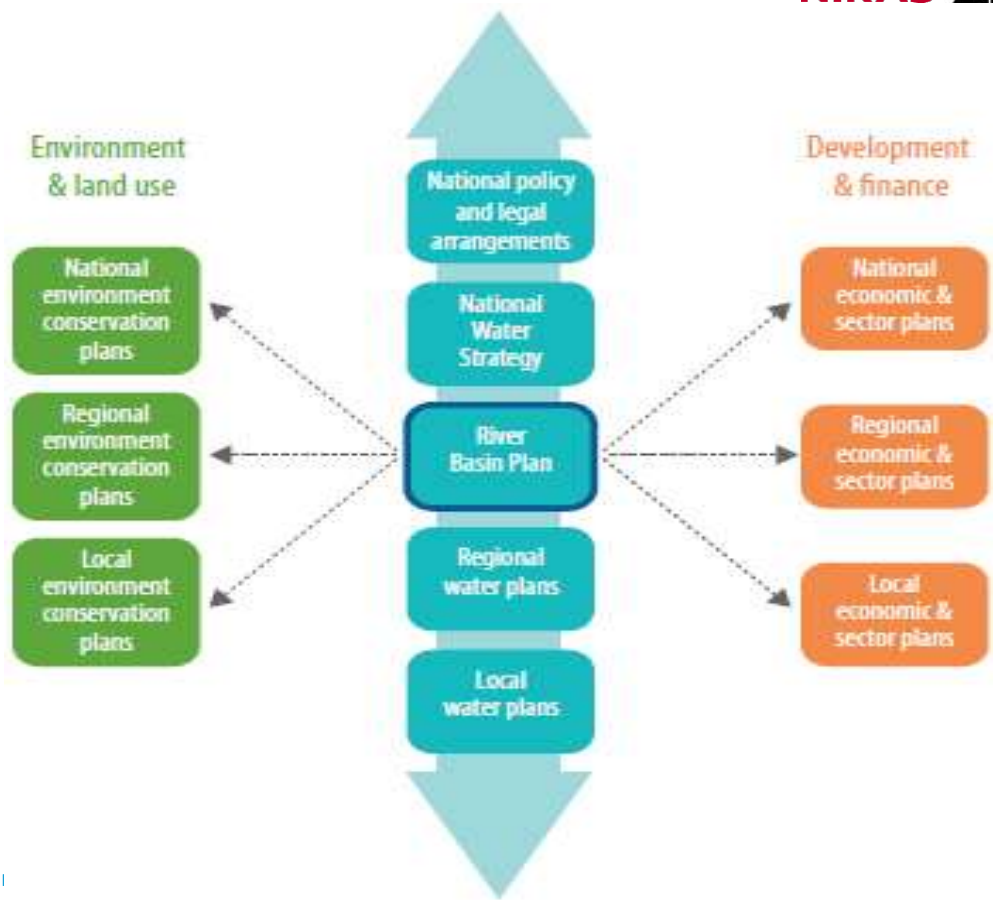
Environment & land use

National environment conservation plans

Regional environment conservation plans

Local environment conservation plans

National policy and legal arrangements

National Water Strategy

River Basin Plan

Regional water plans

Local water plans

Development & finance

National economic & sector plans

Regional economic & sector plans

Local economic & sector plans